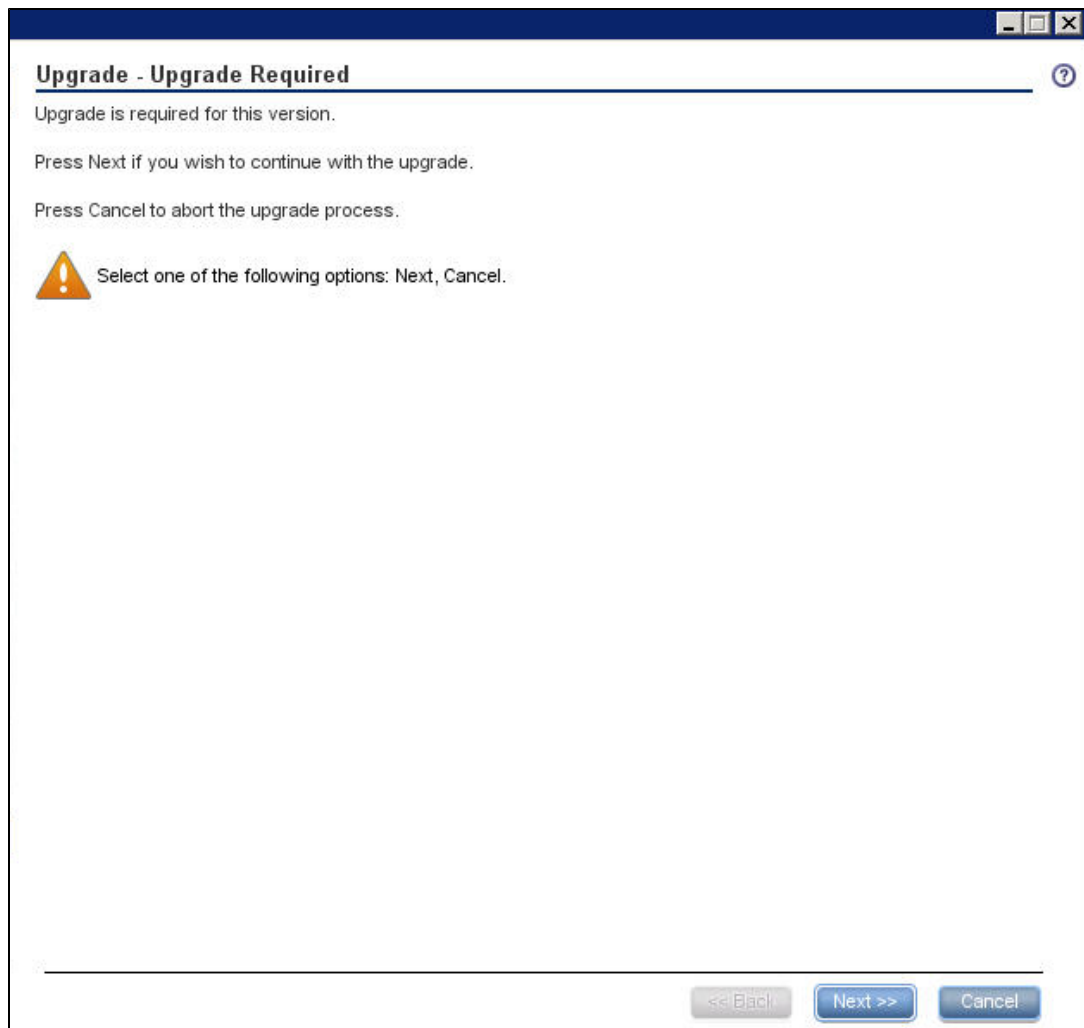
Upgrade - Upgrade Required

Upgrade is required for this version.

Press Next if you wish to continue with the upgrade.

Press Cancel to abort the upgrade process.

Select one of the following options: Next, Cancel.

<< Back

Next >>

Cancel